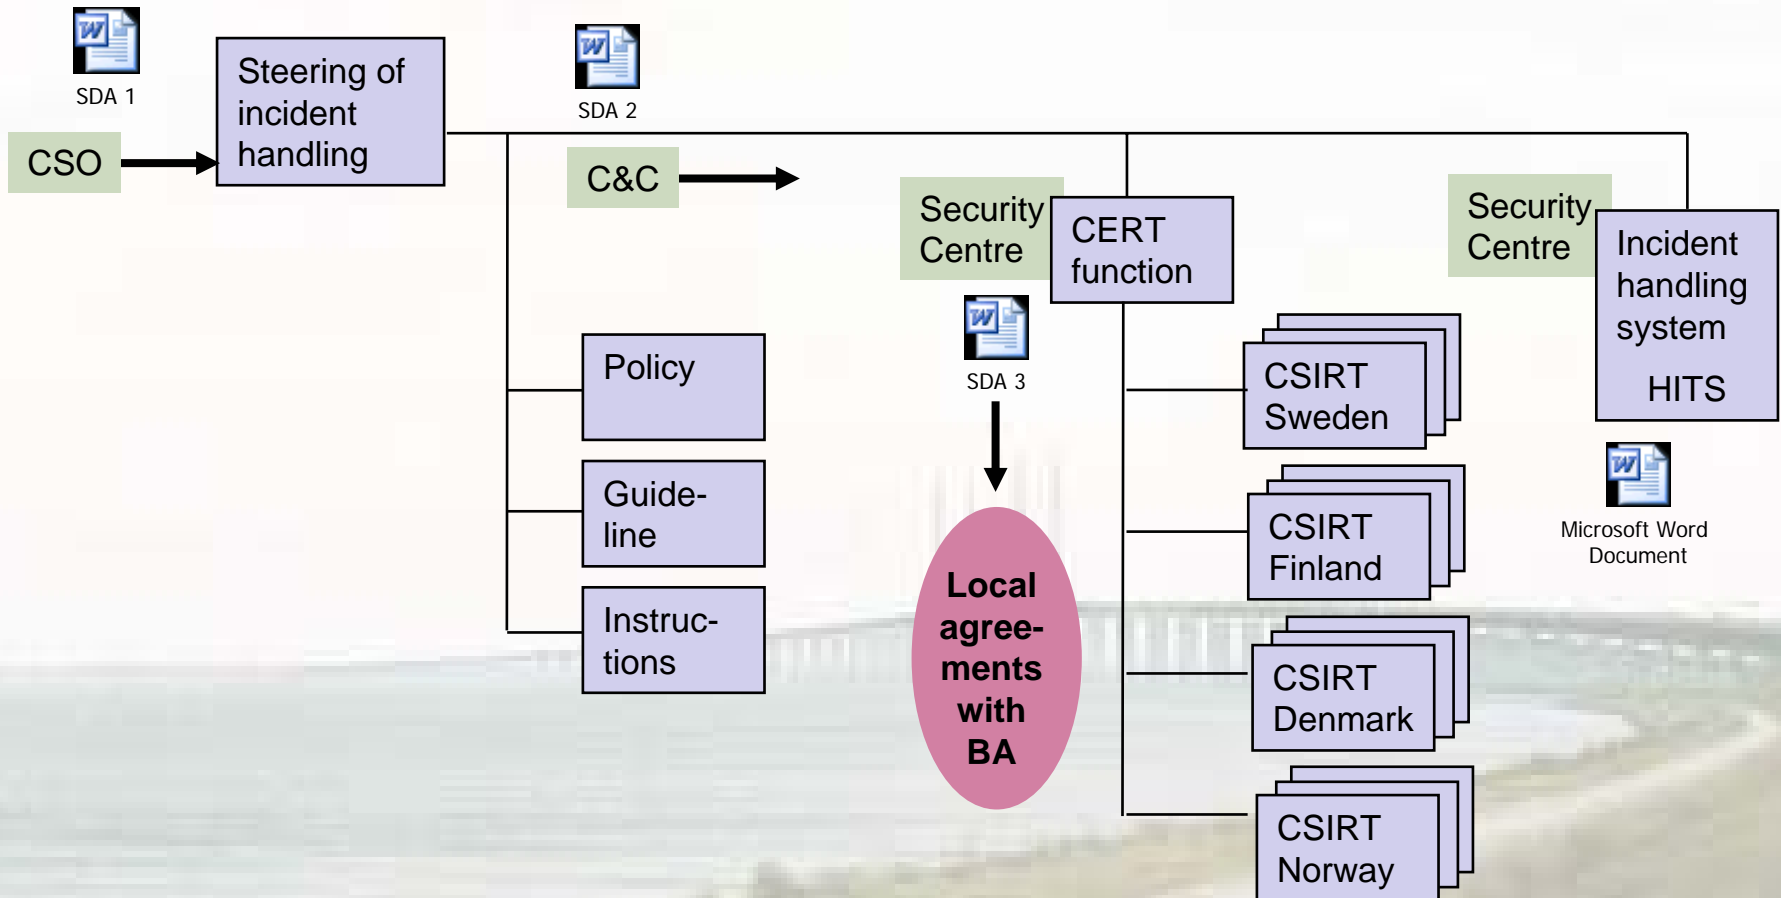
SDA 1

Steering of incident handling

CSO

SDA 2

C&C

Security Centre

CERT function

SDA 3

Local agreements with BA

Policy

Guideline

Instructions

CSIRT Sweden

CSIRT Finland

CSIRT Denmark

CSIRT Norway

Security Centre

Incident handling system

HITS

Microsoft Word Document